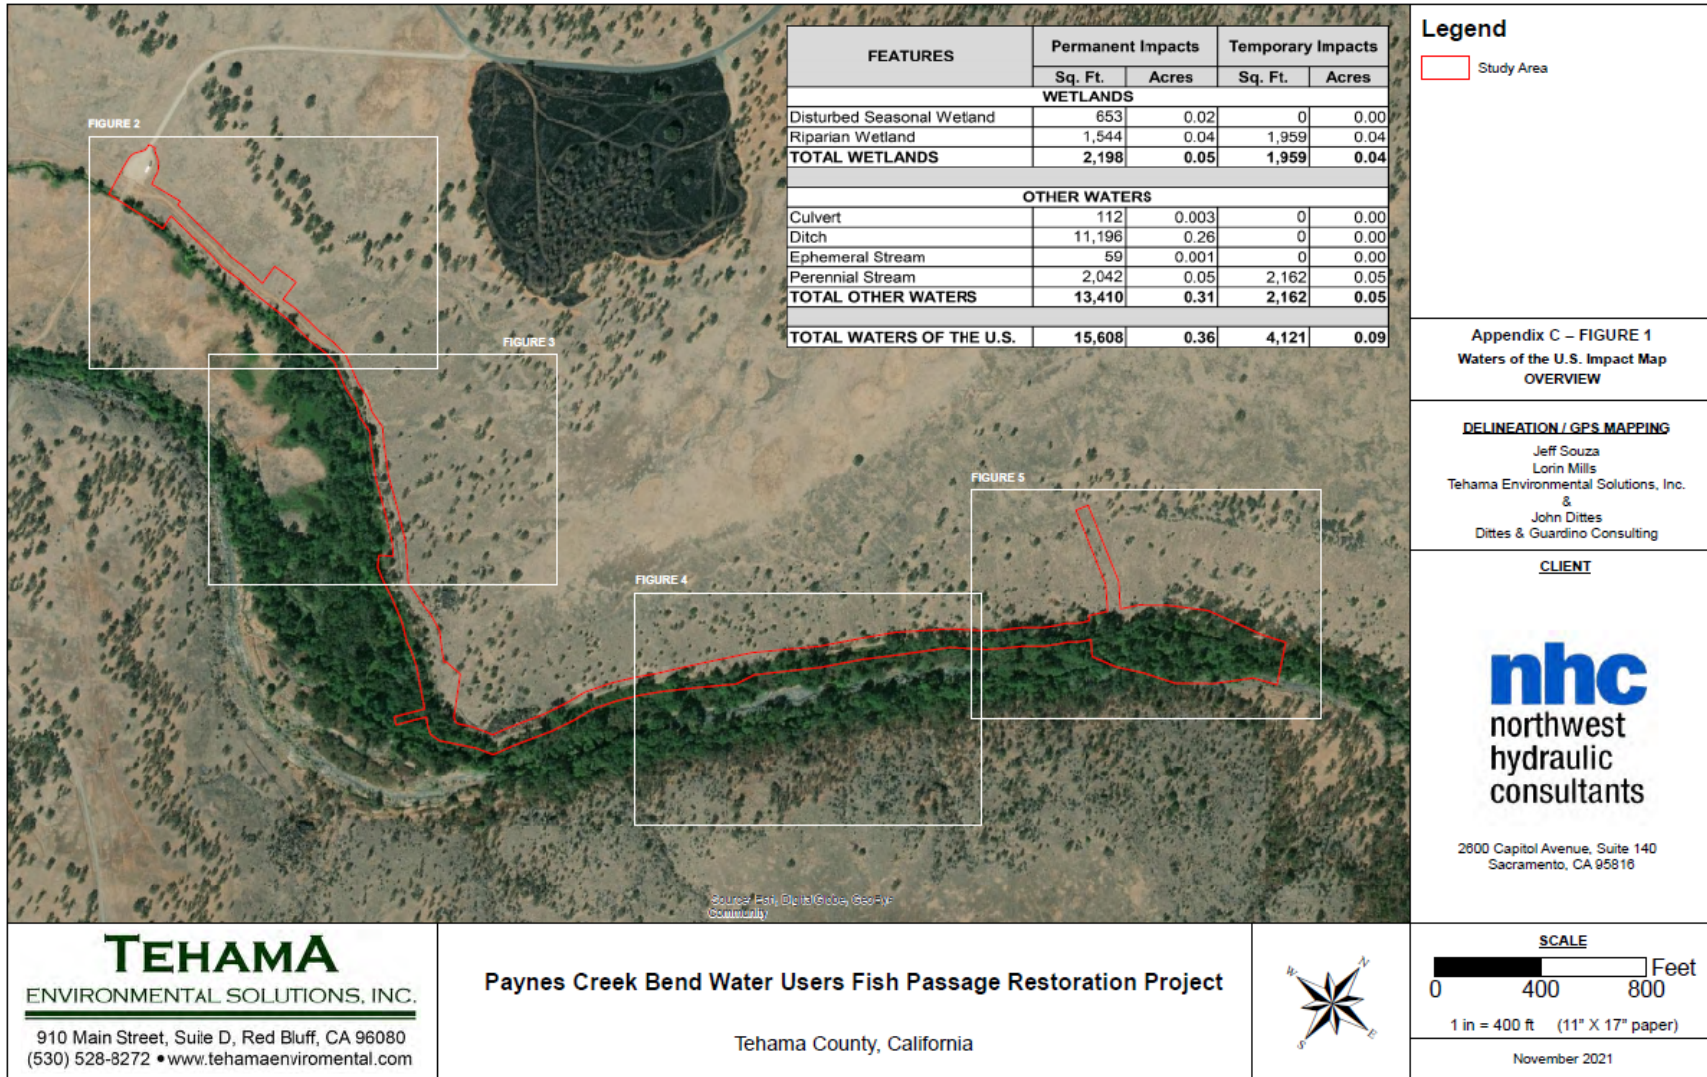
FIGURE 2

FIGURE 3

FIGURE 4

FIGURE 5

| FEATURES | Permanent Impacts Sq. Ft. | Permanent Impacts Acres | Temporary Impacts Sq. Ft. | Temporary Impacts Acres |
|---|---|---|---|---|
| WETLANDS | | | | |
| Disturbed Seasonal Wetland | 653 | 0.02 | 0 | 0.00 |
| Riparian Wetland | 1,544 | 0.04 | 1,959 | 0.04 |
| TOTAL WETLANDS | 2,198 | 0.05 | 1,959 | 0.04 |
| OTHER WATERS | | | | |
| Culvert | 112 | 0.003 | 0 | 0.00 |
| Ditch | 11,196 | 0.26 | 0 | 0.00 |
| Ephemeral Stream | 59 | 0.001 | 0 | 0.00 |
| Perennial Stream | 2,042 | 0.05 | 2,162 | 0.05 |
| TOTAL OTHER WATERS | 13,410 | 0.31 | 2,162 | 0.05 |
| TOTAL WATERS OF THE U.S. | 15,608 | 0.36 | 4,121 | 0.09 |

Source: Esri, DigitalGlobe, GeoEye Community

Legend
Study Area

Appendix C – FIGURE 1
Waters of the U.S. Impact Map
OVERVIEW

DELINEATION / GPS MAPPING
Jeff Souza
Lorin Mills
Tehama Environmental Solutions, Inc.
&
John Dittes
Dittes & Guardino Consulting

CLIENT

nhc
northwest hydraulic consultants

2600 Capitol Avenue, Suite 140
Sacramento, CA 95816

TEHAMA
ENVIRONMENTAL SOLUTIONS, INC.
910 Main Street, Suite D, Red Bluff, CA 96080
(530) 528-8272 • www.tehamaenviromental.com

Paynes Creek Bend Water Users Fish Passage Restoration Project

Tehama County, California

N
E
S
W

SCALE
Feet
0 400 800
1 in = 400 ft (11" X 17" paper)

November 2021